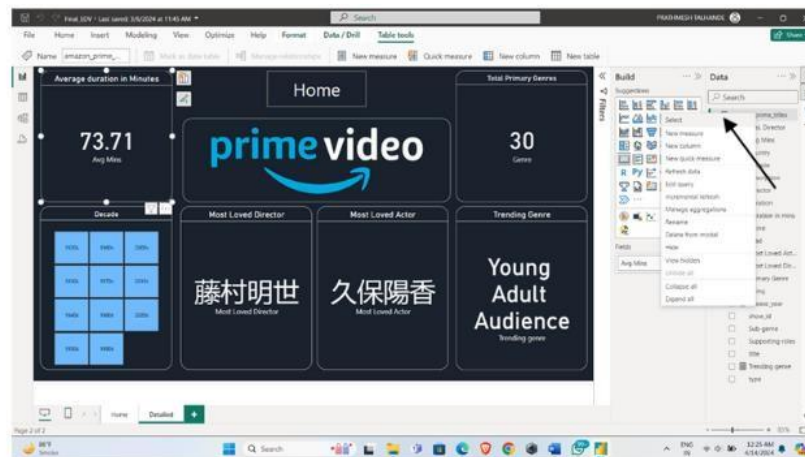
Final_SDV • Last saved: 3/6/2024 at 11:45 AM
Search
PRATHMESH TALHANDE
File Home Insert Modeling View Optimize Help Format Data / Drill Table tools
Share
Name amazon_prime_...
Mark as date table
Manage relationships
New measure
Quick measure
New column
New table

Average duration in Minutes
73.71
Avg Mins

Home

Total Primary Genres
30
Genre

prime video

Decade
1920s 1940s 2000s
1930s 1970s 2010s
1960s 1980s 2020s
1990s 1950s

Most Loved Director
藤村明世
Most Loved Director

Most Loved Actor
久保陽香
Most Loved Actor

Trending Genre
Young Adult Audience
Trending genre

Build
Suggestions
Filters
Select
New measure
New column
New quick measure
Refresh data
Edit query
Incremental refresh
Manage aggregations
Rename
Delete from model
Hide
View hidden
Unhide all
Collapse all
Expand all

Fields
Avg Mins

Data
Search
amazon_prime_titles
Director
titles
show_id
Sub-genre
Supporting roles
title
Trending genre
type

Home
Detailed
+
Page 2 of 2

86°F
Smoke
Search
ENG IN
12:25 AM
6/14/2024